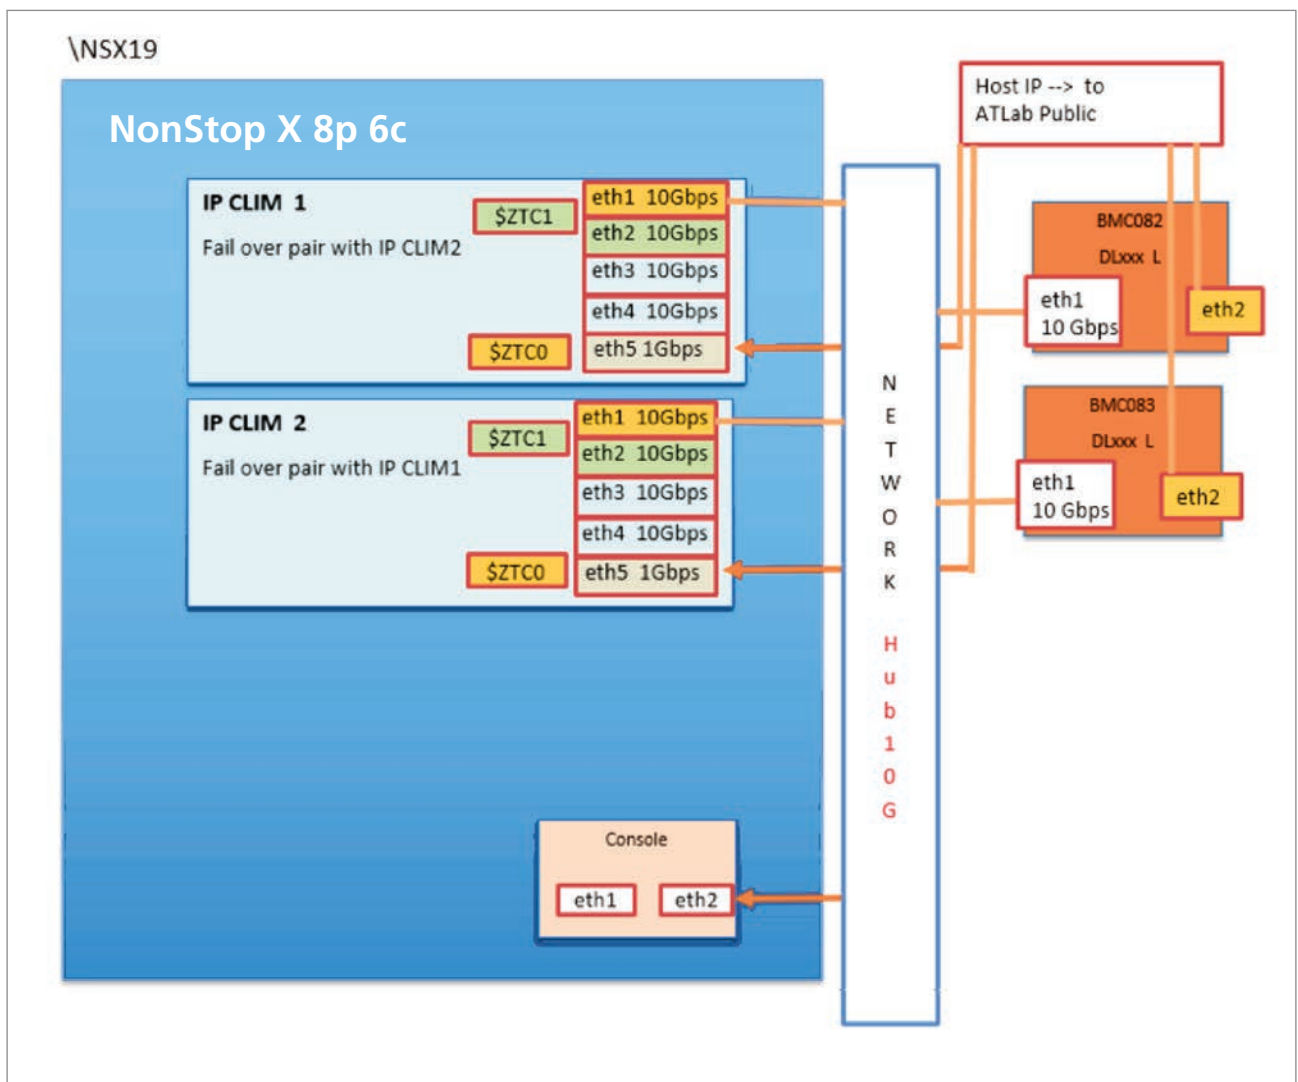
\NSX19

NonStop X 8p 6c

IP CLIM 1

Fail over pair with IP CLIM2

$ZTC1

eth1 10Gbps

eth2 10Gbps

eth3 10Gbps

eth4 10Gbps

$ZTC0

eth5 1Gbps

IP CLIM 2

Fail over pair with IP CLIM1

$ZTC1

eth1 10Gbps

eth2 10Gbps

eth3 10Gbps

eth4 10Gbps

$ZTC0

eth5 1Gbps

Console

eth1

eth2

NETWORK

Hub10G

Host IP --> to ATLab Public

BMC082

DLxxx L

eth1 10 Gbps

eth2

BMC083

DLxxx L

eth1 10 Gbps

eth2